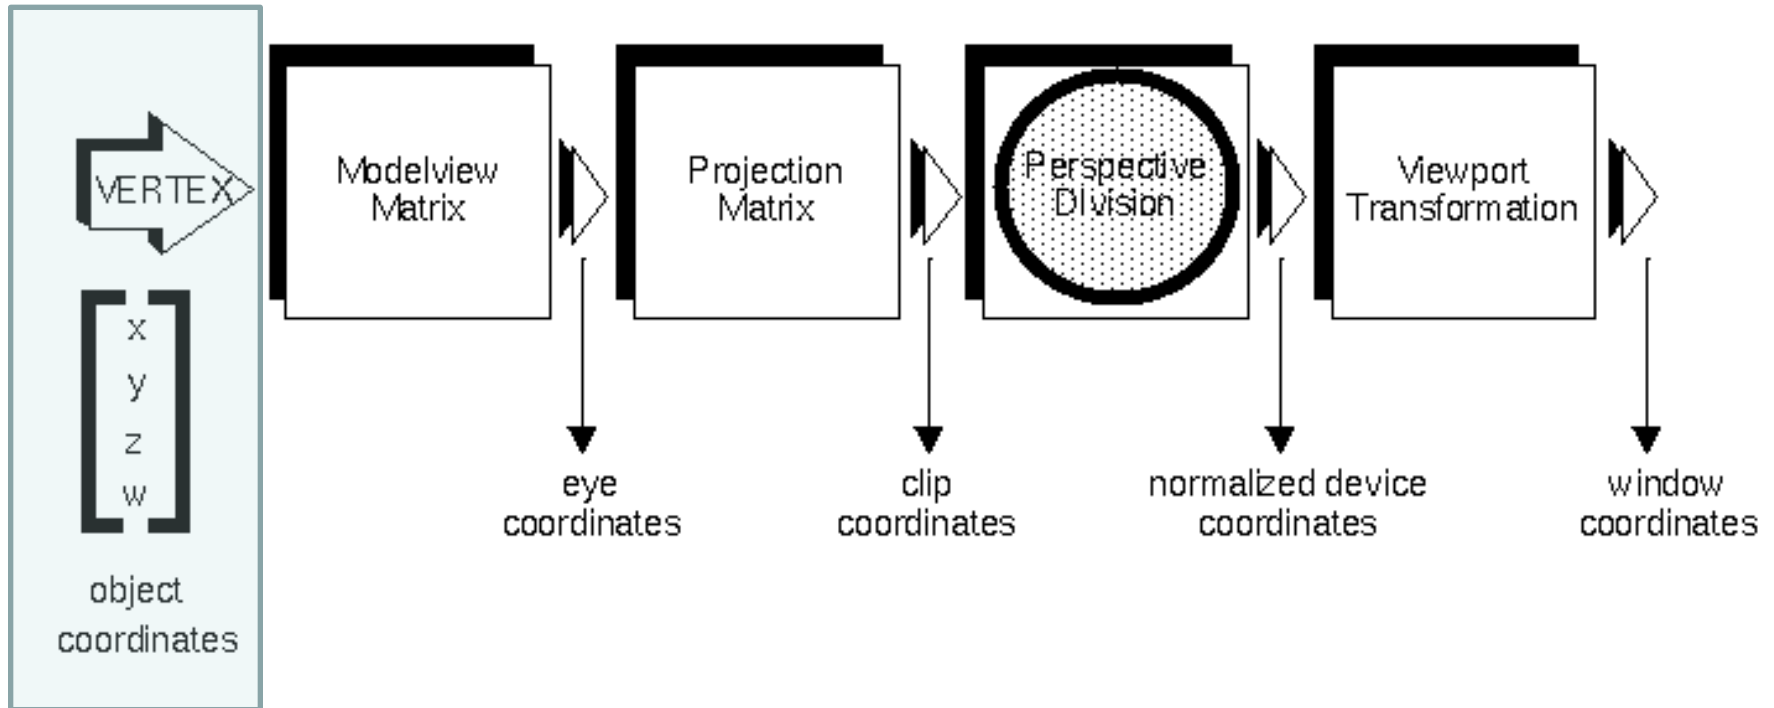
VERTEX

x
y
z
w

object coordinates

Modelview Matrix

eye coordinates

Projection Matrix

clip coordinates

Perspective Division

normalized device coordinates

Viewport Transformation

window coordinates